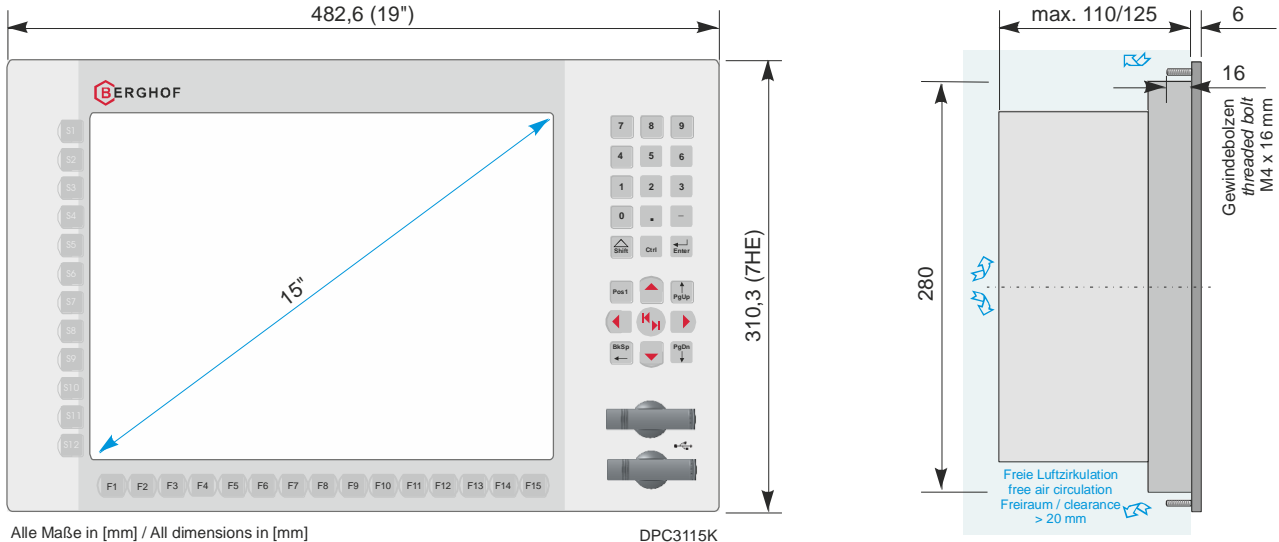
482,6 (19")

BERGHOF

S1
S2
S3
S4
S5
S6
S7
S8
S9
S10
S11
S12

15"

7 8 9
4 5 6
1 2 3
0 . –
Shift Ctrl Enter
Pos1 PgUp
BkSp PgDn

F1 F2 F3 F4 F5 F6 F7 F8 F9 F10 F11 F12 F13 F14 F15

310,3 (7HE)

Alle Maße in [mm] / All dimensions in [mm]

DPC3115K

max. 110/125

6

16

Gewindebolzen
*threaded bolt*
M4 x 16 mm

280

Freie Luftzirkulation
free air circulation
Freiraum / clearance
> 20 mm